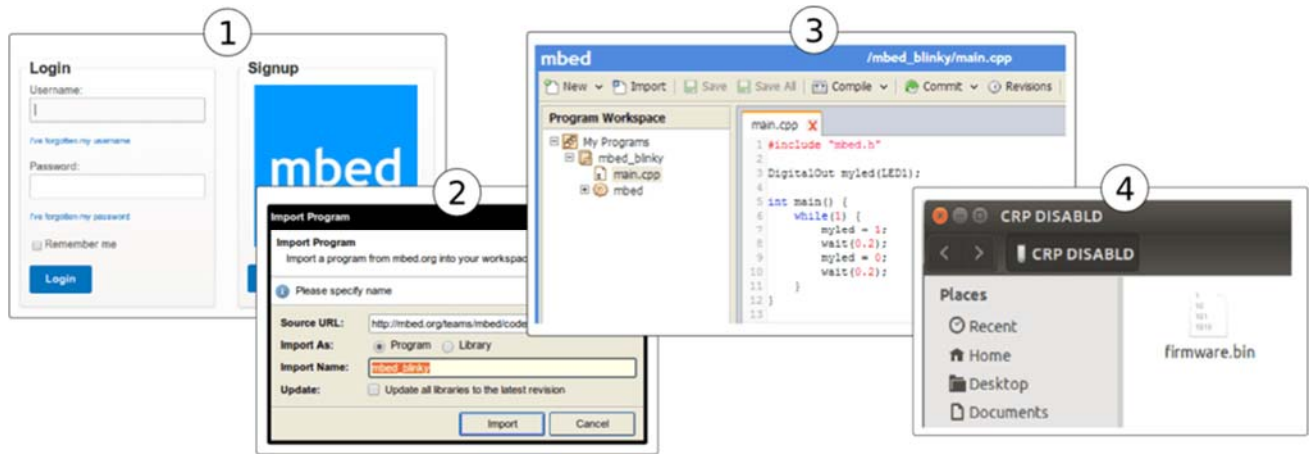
1

Login

Username:

I've forgotten my username

Password:

I've forgotten my password

Remember me

Login

Signup

mbed

2

Import Program

Import Program

Import a program from mbed.org into your workspac

Please specify name

Source URL: http://mbed.org/teams/mbed/code

Import As: Program Library

Import Name: mbed_blinky

Update: Update all libraries to the latest revision

Import Cancel

3

mbed /mbed_blinky/main.cpp

New Import Save Save All Compile Commit Revisions

Program Workspace

My Programs
mbed_blinky
main.cpp
mbed

main.cpp

1 #include "mbed.h"
2
3 DigitalOut myled(LED1);
4
5 int main() {
6     while(1) {
7         myled = 1;
8         wait(0.2);
9         myled = 0;
10        wait(0.2);
11    }
12 }
13

4

CRP DISABLD

CRP DISABLD

Places

Recent

Home

Desktop

Documents

firmware.bin